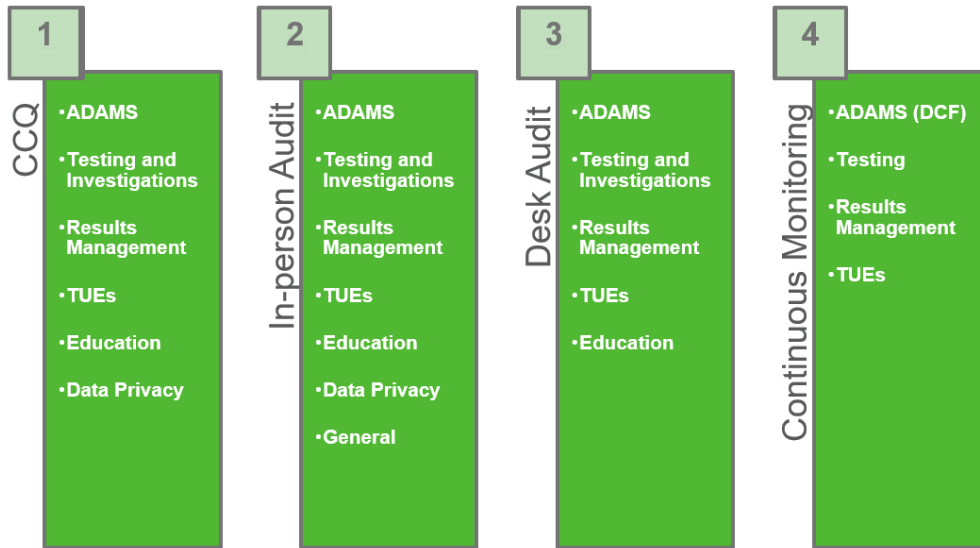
1

CCQ

•ADAMS

•Testing and Investigations

•Results Management

•TUEs

•Education

•Data Privacy

2

In-person Audit

•ADAMS

•Testing and Investigations

•Results Management

•TUEs

•Education

•Data Privacy

•General

3

Desk Audit

•ADAMS

•Testing and Investigations

•Results Management

•TUEs

•Education

4

Continuous Monitoring

•ADAMS (DCF)

•Testing

•Results Management

•TUEs